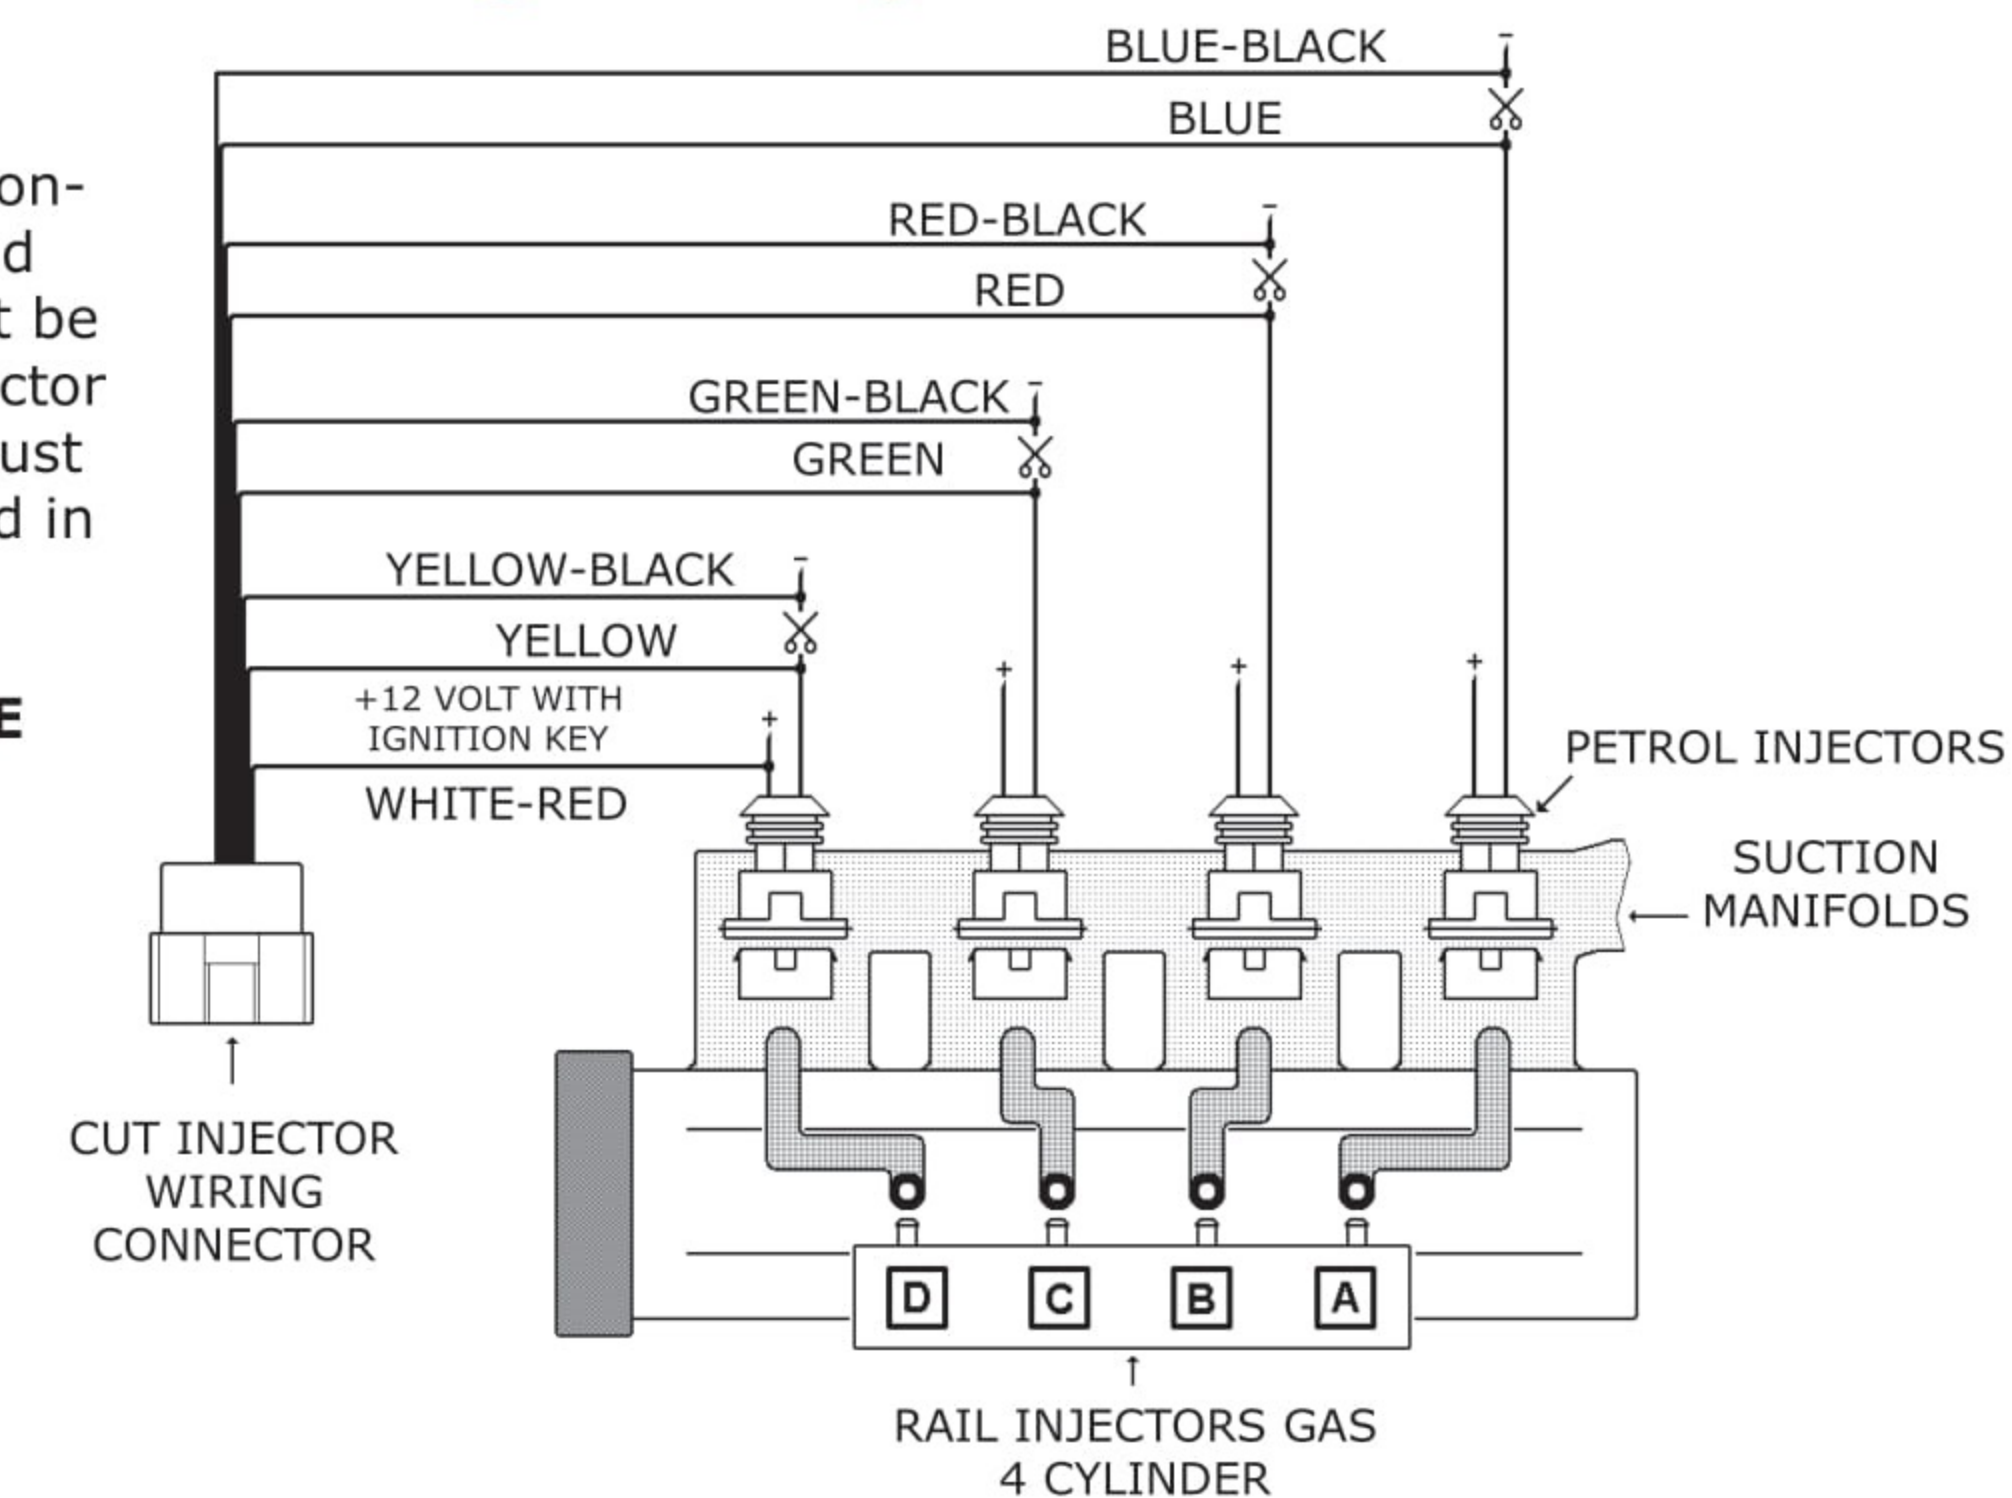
on-
d
t be
ctor
ust
d in

E

BLUE-BLACK
-
BLUE
RED-BLACK
-
RED
GREEN-BLACK
-
GREEN
YELLOW-BLACK
-
YELLOW
+12 VOLT WITH IGNITION KEY
+
WHITE-RED
+
+
+
PETROL INJECTORS
SUCTION MANIFOLDS
CUT INJECTOR WIRING CONNECTOR
D
C
B
A
RAIL INJECTORS GAS 4 CYLINDER